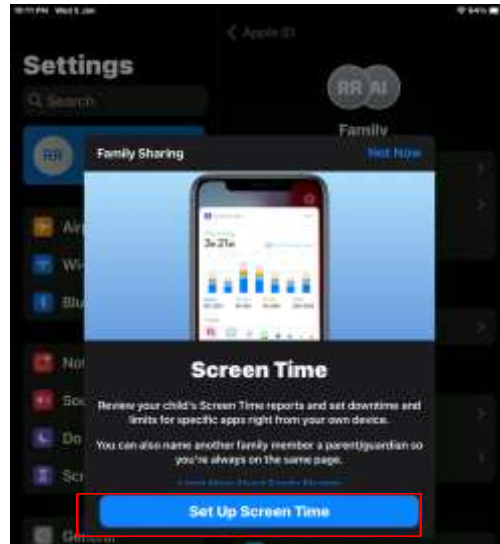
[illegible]

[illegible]

Apple ID

Settings

Search

RR

RR AI

Family

Family Sharing

Not Now

3h 21m

Screen Time

Review your child's Screen Time reports and set downtime and limits for specific apps right from your own device.

You can also name another family member a parent/guardian so you're always on the same page.

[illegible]

Set Up Screen Time

Air

Wi

Blu

No

So

Do

Scr

General